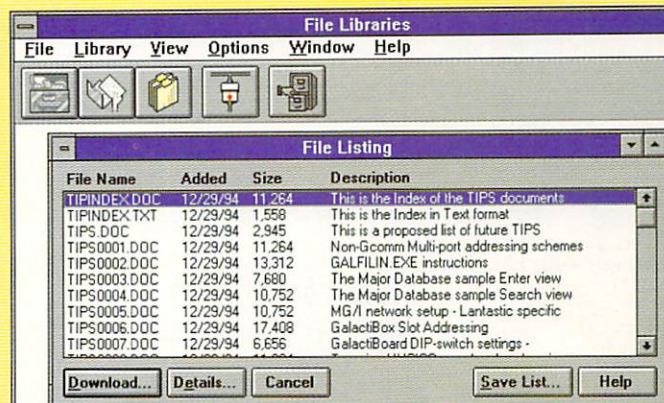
File Libraries

File Library View Options Window Help

File Listing

| File Name | Added | Size | Description |
|---|---|---|---|
| TIPINDEX.DOC | 12/29/94 | 11,264 | This is the Index of the TIPS documents |
| TIPINDEX.TXT | 12/29/94 | 1,558 | This is the Index in Text format |
| TIPS.DOC | 12/29/94 | 2,945 | This is a proposed list of future TIPS |
| TIPS0001.DOC | 12/29/94 | 11,264 | Non-Gcomm Multi-port addressing schemes |
| TIPS0002.DOC | 12/29/94 | 13,312 | GALFILIN.EXE instructions |
| TIPS0003.DOC | 12/29/94 | 7,680 | The Major Database sample Enter view |
| TIPS0004.DOC | 12/29/94 | 10,752 | The Major Database sample Search view |
| TIPS0005.DOC | 12/29/94 | 10,752 | MG/I network setup - Lantastic specific |
| TIPS0006.DOC | 12/29/94 | 17,408 | GalactiBox Slot Addressing |
| TIPS0007.DOC | 12/29/94 | 6,656 | GalactiBoard DIP-switch settings - |
| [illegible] | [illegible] | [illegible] | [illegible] |

Download... Details... Cancel Save List... Help